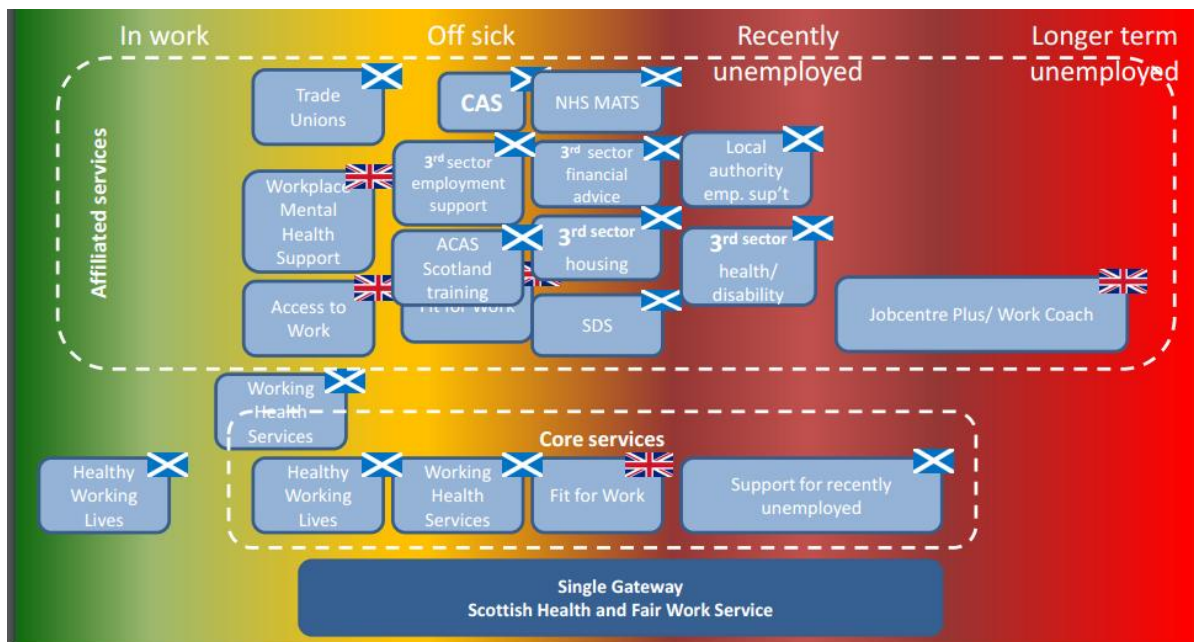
In work

Off sick

Recently unemployed

Longer term unemployed

Affiliated services

Trade Unions

CAS

NHS MATS

Workplace Mental Health Support

3$^{rd}$ sector employment support

3$^{rd}$ sector financial advice

Local authority emp. sup't

ACAS Scotland training

3$^{rd}$ sector housing

3$^{rd}$ sector health/ disability

Access to Work

Fit for Work

SDS

Jobcentre Plus/ Work Coach

Working Health Services

Core services

Healthy Working Lives

Healthy Working Lives

Working Health Services

Fit for Work

Support for recently unemployed

Single Gateway
Scottish Health and Fair Work Service